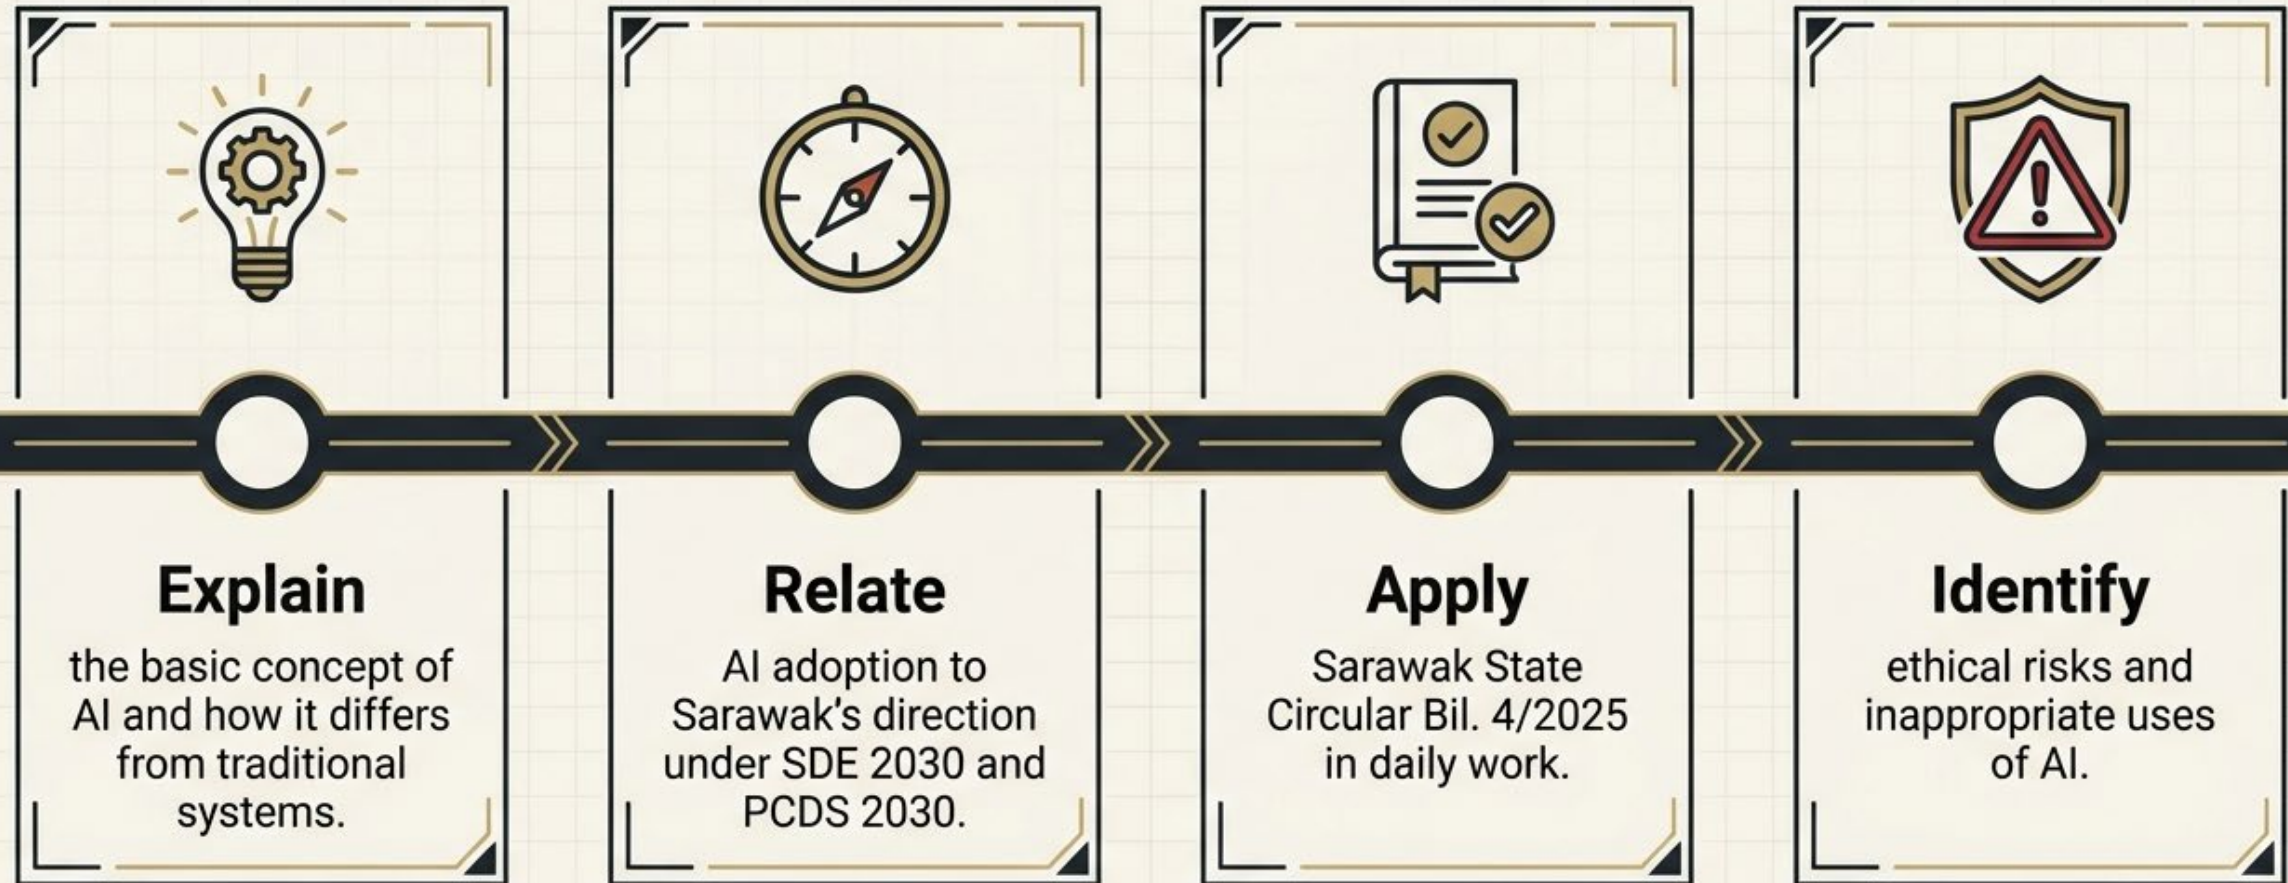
Explain
the basic concept of AI and how it differs from traditional systems.

Relate
AI adoption to Sarawak's direction under SDE 2030 and PCDS 2030.

Apply
Sarawak State Circular Bil. 4/2025 in daily work.

Identify
ethical risks and inappropriate uses of AI.